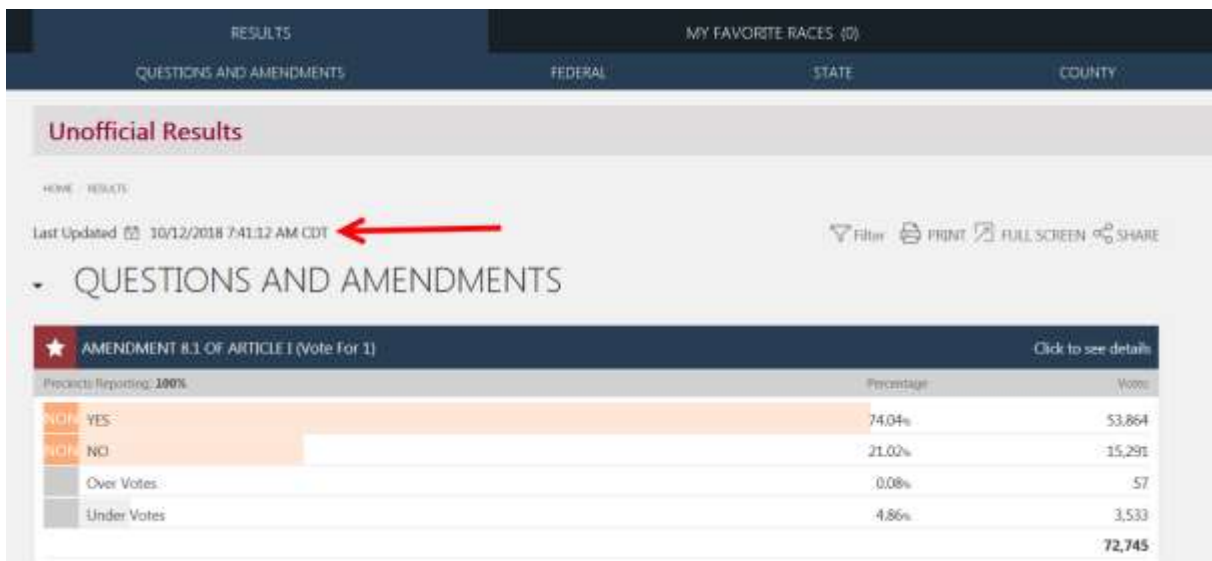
RESULTS

MY FAVORITE RACES (0)

QUESTIONS AND AMENDMENTS

FEDERAL

STATE

COUNTY

Unofficial Results

HOME RESULTS

Last Updated 10/12/2018 7:41:12 AM CDT

Filter PRINT FULL SCREEN SHARE

QUESTIONS AND AMENDMENTS

AMENDMENT 8.1 OF ARTICLE I (Vote For 1)

Click to see details

| Precincts Reporting: 100% | Percentage | Votes |
|---|---|---|
| NON YES | 74.04% | 53,864 |
| NON NO | 21.02% | 15,291 |
| Over Votes | 0.08% | 57 |
| Under Votes | 4.86% | 3,533 |
| | | 72,745 |